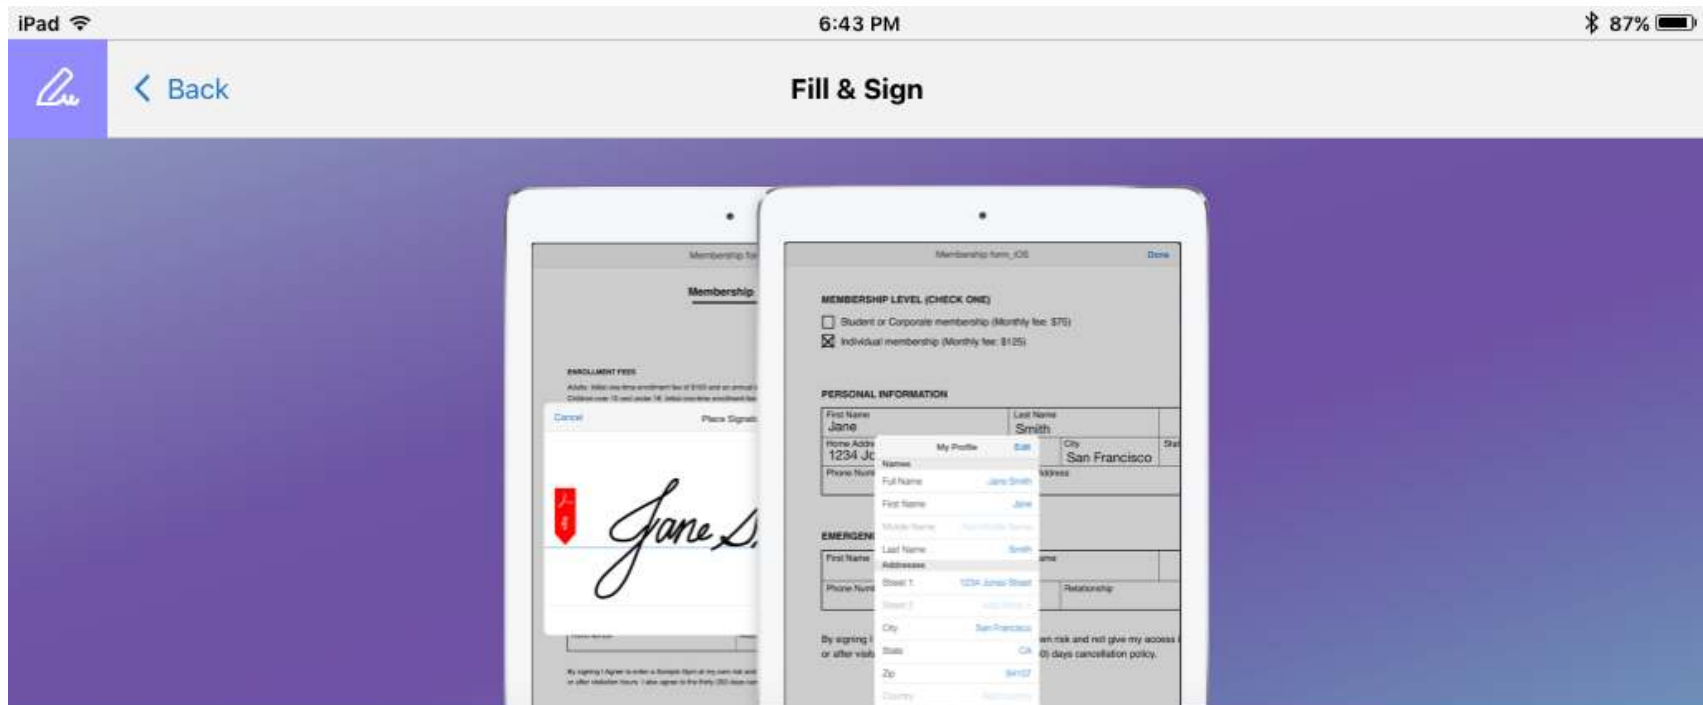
iPad
6:43 PM
87%

Back
Fill & Sign

Membership fo
Membership

ENROLLMENT FEES
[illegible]

Cancel
Place Signat

Jane S

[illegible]

Membership form_iOS
Done

MEMBERSHIP LEVEL (CHECK ONE)
Student or Corporate membership (Monthly fee: $75)
Individual membership (Monthly fee: $125)

PERSONAL INFORMATION
First Name
Jane
Last Name
Smith
Home Addr
1234 Jo
City
San Francisco
Stat
Phone Num
Address

My Profile
Edit
Names
Full Name
Jane Smith
First Name
Jane
Middle Name
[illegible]
Last Name
Smith
Addresses
Street 1
1234 Jones Street
Street 2
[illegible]
City
San Francisco
State
CA
Zip
94107
Country
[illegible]

EMERGEN
First Name
ame
Phone Num
Relationship

By signing I
own risk and will give my access
or after visit
0) days cancellation policy.